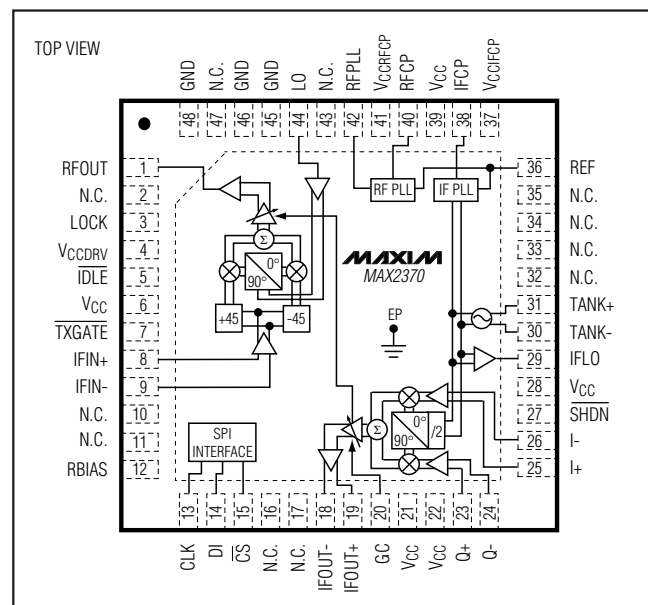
TOP VIEW

GND 48
N.C. 47
GND 46
GND 45
LO 44
N.C. 43
RFPLL 42
$V_{CCRFCP}$ 41
RFCP 40
$V_{CC}$ 39
IFCP 38
$V_{CCIFCP}$ 37

RFOUT 1
N.C. 2
LOCK 3
$V_{CCDRV}$ 4
$\overline{IDLE}$ 5
$V_{CC}$ 6
$\overline{TXGATE}$ 7
IFIN+ 8
IFIN- 9
N.C. 10
N.C. 11
RBIAS 12

36 REF
35 N.C.
34 N.C.
33 N.C.
32 N.C.
31 TANK+
30 TANK-
29 IFLO
28 $V_{CC}$
27 $\overline{SHDN}$
26 I-
25 I+

RF PLL
IF PLL
Σ
0°
90°
+45
-45
MAXIM
MAX2370
EP
SPI INTERFACE
Σ
0°
90°
/2

13 CLK
14 DI
15 $\overline{CS}$
16 N.C.
17 N.C.
18 IFOUT-
19 IFOUT+
20 GC
21 $V_{CC}$
22 $V_{CC}$
23 Q+
24 Q-